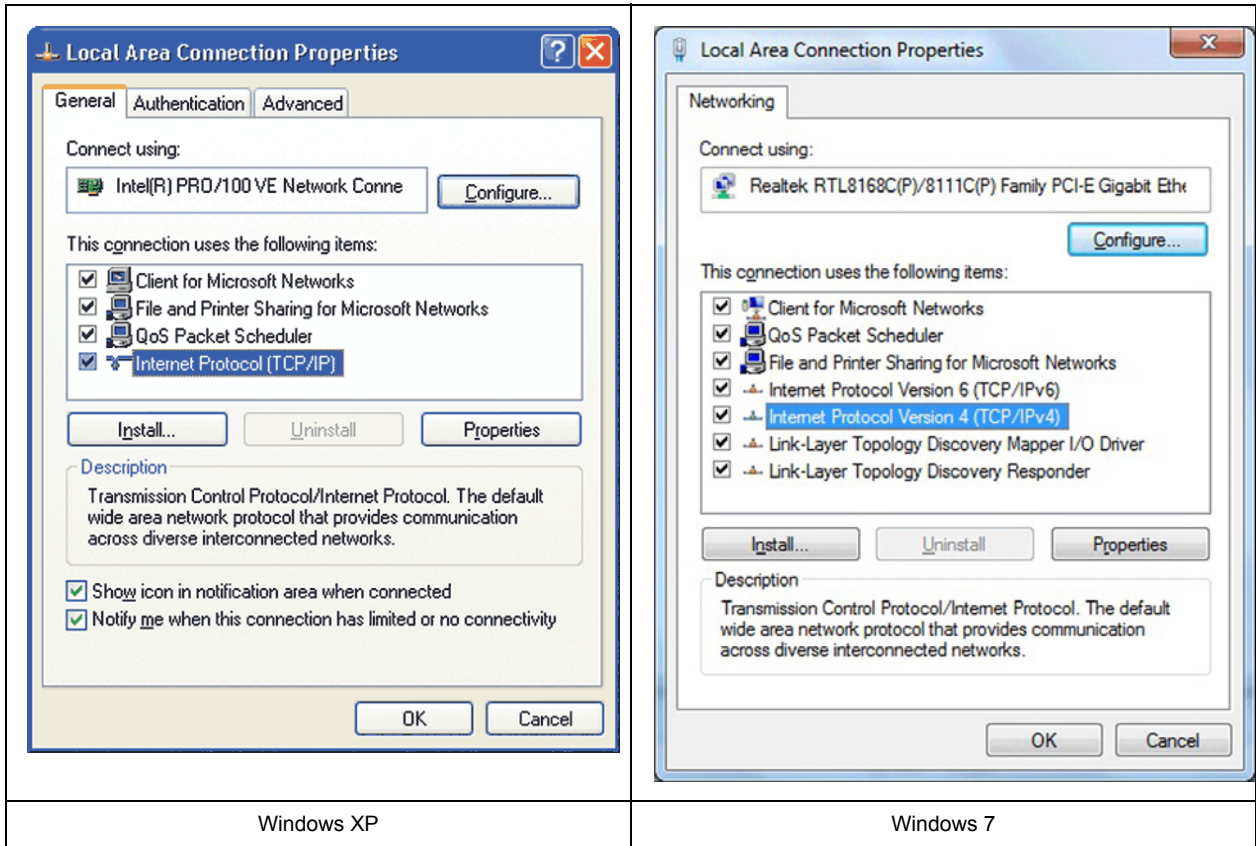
| Local Area Connection Properties ? X<br><br>General Authentication Advanced<br><br>Connect using:<br>Intel(R) PRO/100 VE Network Conne<br>Configure...<br><br>This connection uses the following items:<br>☑ Client for Microsoft Networks<br>☑ File and Printer Sharing for Microsoft Networks<br>☑ QoS Packet Scheduler<br>☑ Internet Protocol (TCP/IP)<br><br>Install... Uninstall Properties<br><br>Description<br>Transmission Control Protocol/Internet Protocol. The default wide area network protocol that provides communication across diverse interconnected networks.<br><br>☑ Show icon in notification area when connected<br>☑ Notify me when this connection has limited or no connectivity<br><br>OK Cancel | Local Area Connection Properties X<br><br>Networking<br><br>Connect using:<br>Realtek RTL8168C(P)/8111C(P) Family PCI-E Gigabit Ethe<br>Configure...<br><br>This connection uses the following items:<br>☑ Client for Microsoft Networks<br>☑ QoS Packet Scheduler<br>☑ File and Printer Sharing for Microsoft Networks<br>☑ Internet Protocol Version 6 (TCP/IPv6)<br>☑ Internet Protocol Version 4 (TCP/IPv4)<br>☑ Link-Layer Topology Discovery Mapper I/O Driver<br>☑ Link-Layer Topology Discovery Responder<br><br>Install... Uninstall Properties<br><br>Description<br>Transmission Control Protocol/Internet Protocol. The default wide area network protocol that provides communication across diverse interconnected networks.<br><br>OK Cancel |
|---|---|
| Windows XP | Windows 7 |